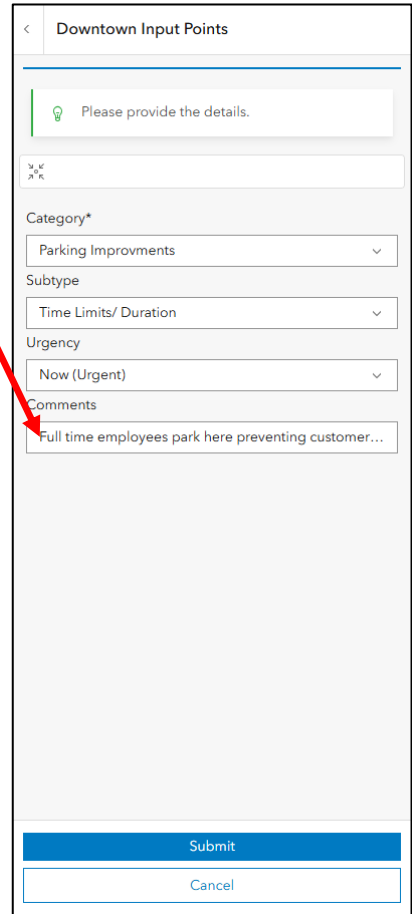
Downtown Input Points

Please provide the details.

Category*

Parking Improvments

Subtype

Time Limits/ Duration

Urgency

Now (Urgent)

Comments

Full time employees park here preventing customer...

Submit

Cancel